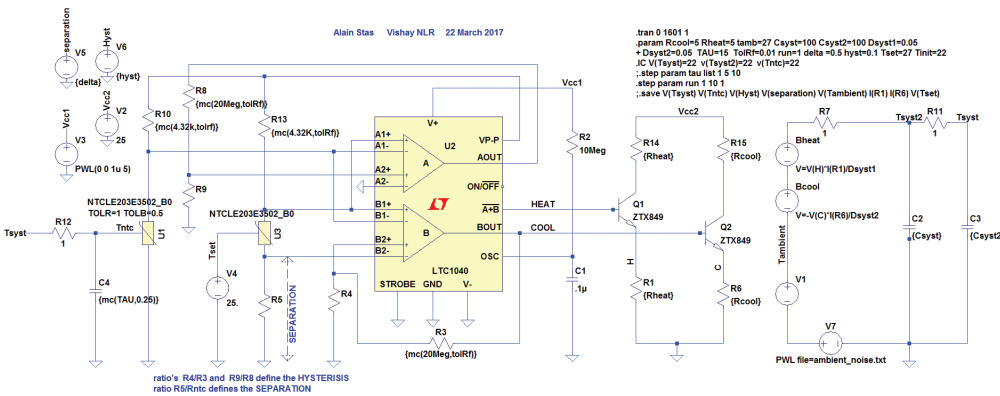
Alain Stas Vishay NLR 22 March 2017

.tran 0 1601 1
.param Rcool=5 Rheat=5 tamb=27 Csyst=100 Csyst2=100 Dsyst1=0.05
+ Dsyst2=0.05 TAU=15 TolRf=0.01 run=1 delta=0.5 hyst=0.1 Tset=27 Tinit=22
.IC V(Tsyst)=22 v(Tsyst2)=22 v(Tntc)=22
;.step param tau list 1 5 10
.step param run 1 10 1
;.save V(Tsyst) V(Tntc) V(Hyst) V(separation) V(Tambient) I(R1) I(R6) V(Tset)

separation
V5
{delta}
Hyst
V6
{hyst}
Vcc1
V3
PWL(0 0 1u 5)
Vcc2
V2
25
R10
{mc(4.32k,tolrf)}
R8
{mc(20Meg,tolRf)}
R13
{mc(4.32K,tolRf)}
R9
V+
A1+
A1-
A2+
A2-
U2
A
VP-P
AOUT
ON/$\overline{OFF}$
$\overline{A+B}$
B1+
B1-
B2+
B2-
B
BOUT
OSC
STROBE
GND
V-
LTC1040
Vcc1
R2
10Meg
C1
.1µ
HEAT
COOL
Vcc2
R14
{Rheat}
R15
{Rcool}
Q1
ZTX849
Q2
ZTX849
H
C
R1
{Rheat}
R6
{Rcool}
R7
1
Bheat
V=V(H)*I(R1)/Dsyst1
Bcool
V=-V(C)*I(R6)/Dsyst2
Tambient
V1
V7
PWL file=ambient_noise.txt
Tsyst2
R11
1
Tsyst
C2
{Csyst}
C3
{Csyst2}
Tsyst
R12
1
Tntc
NTCLE203E3502_B0
TOLR=1 TOLB=0.5
U1
C4
{mc(TAU,0.25)}
NTCLE203E3502_B0
U3
Tset
V4
25.
R5
SEPARATION
R4
R3
{mc(20Meg,tolRf)}

ratio's R4/R3 and R9/R8 define the HYSTERISIS
ratio R5/Rntc defines the SEPARATION